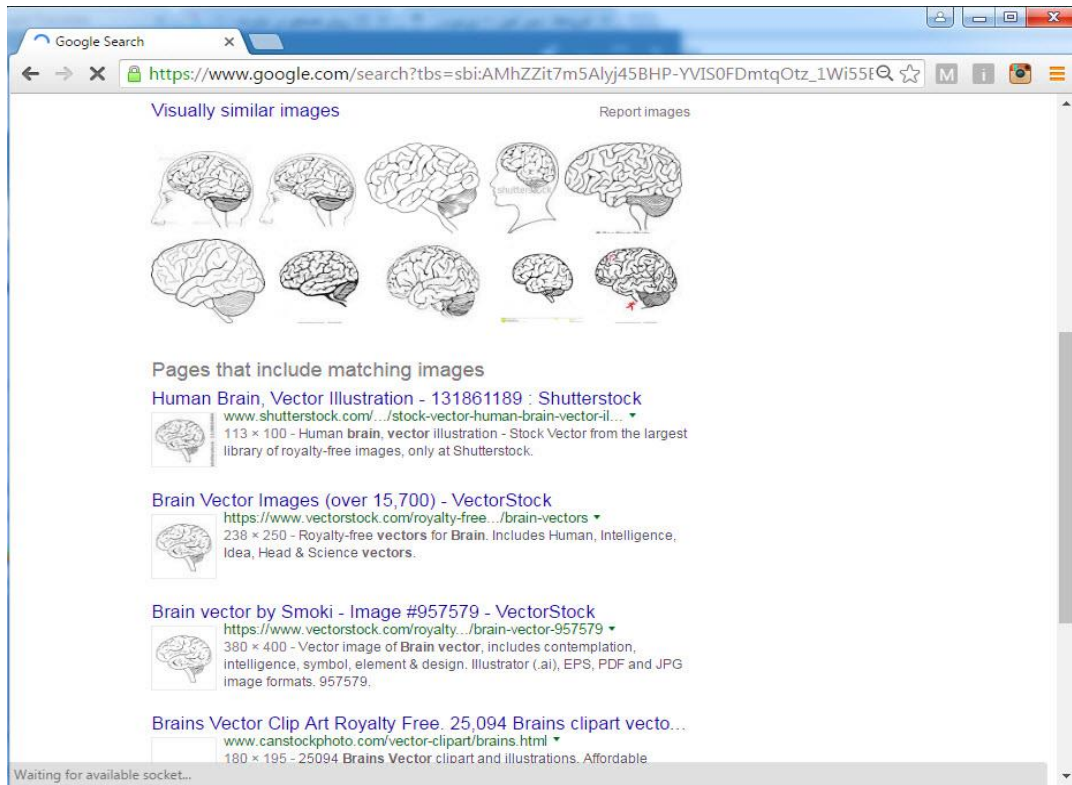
Google Search ×

https://www.google.com/search?tbs=sbi:AMhZZit7m5Alyj45BHP-YVIS0FDmtqOtz_1Wi55E

M

Visually similar images

Report images

shutterstock

Pages that include matching images

Human Brain, Vector Illustration - 131861189 : Shutterstock
www.shutterstock.com/.../stock-vector-human-brain-vector-il...
113 × 100 - Human brain, vector illustration - Stock Vector from the largest library of royalty-free images, only at Shutterstock.

Brain Vector Images (over 15,700) - VectorStock
https://www.vectorstock.com/royalty-free.../brain-vectors
238 × 250 - Royalty-free vectors for Brain. Includes Human, Intelligence, Idea, Head & Science vectors.

Brain vector by Smoki - Image #957579 - VectorStock
https://www.vectorstock.com/royalty.../brain-vector-957579
380 × 400 - Vector image of Brain vector, includes contemplation, intelligence, symbol, element & design. Illustrator (.ai), EPS, PDF and JPG image formats. 957579.

Brains Vector Clip Art Royalty Free. 25,094 Brains clipart vecto...
www.canstockphoto.com/vector-clipart/brains.html
180 × 195 - 25094 Brains Vector clipart and illustrations. Affordable

Waiting for available socket...